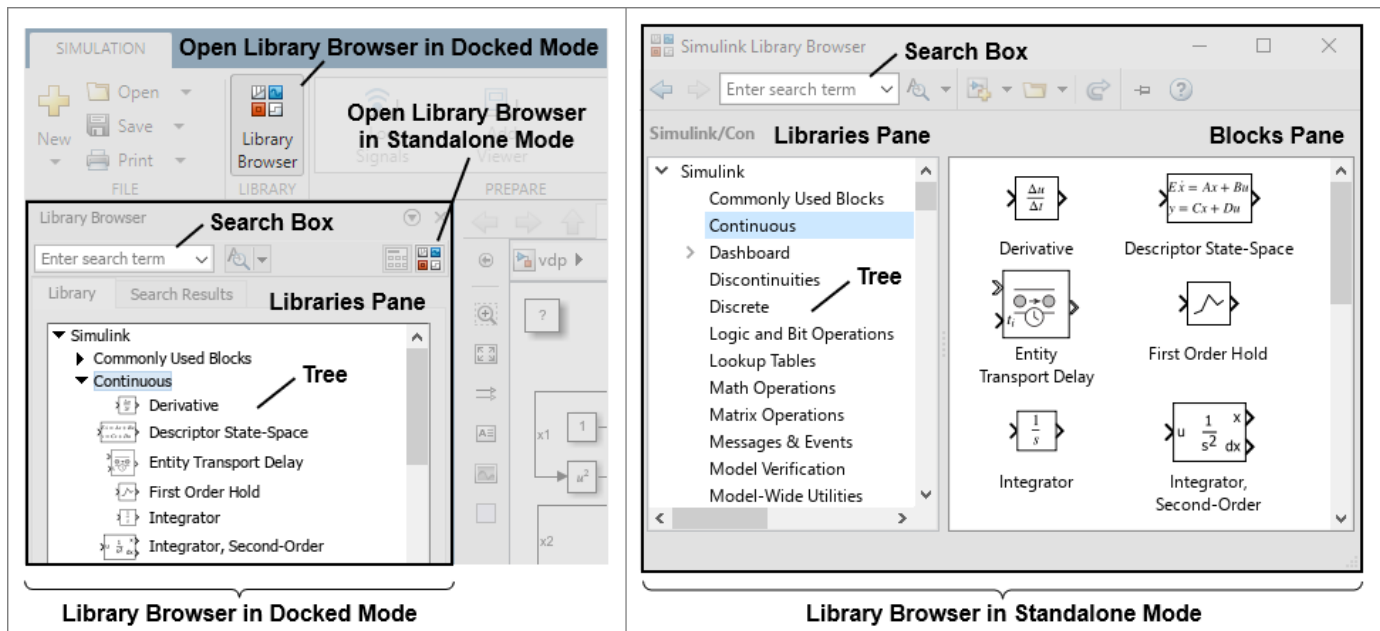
SIMULATION Open Library Browser in Docked Mode

New Open Save Print FILE

Library Browser LIBRARY

Open Library Browser in Standalone Mode

Signals Viewer PREPARE

Library Browser

Search Box

Enter search term

Library Search Results Libraries Pane

Simulink
Commonly Used Blocks
Continuous
Derivative
Descriptor State-Space
Entity Transport Delay
First Order Hold
Integrator
Integrator, Second-Order

Tree

vdp

x1 x2

Library Browser in Docked Mode

Simulink Library Browser

Search Box

Enter search term

Simulink/Con Libraries Pane Blocks Pane

Simulink
Commonly Used Blocks
Continuous
Dashboard
Discontinuities
Discrete
Logic and Bit Operations
Lookup Tables
Math Operations
Matrix Operations
Messages & Events
Model Verification
Model-Wide Utilities

Tree

$\frac{\Delta u}{\Delta t}$
Derivative

$E\dot{x} = Ax + Bu$
$y = Cx + Du$
Descriptor State-Space

Entity Transport Delay

First Order Hold

$\frac{1}{s}$
Integrator

u $\frac{1}{s^2}$ x dx
Integrator, Second-Order

Library Browser in Standalone Mode